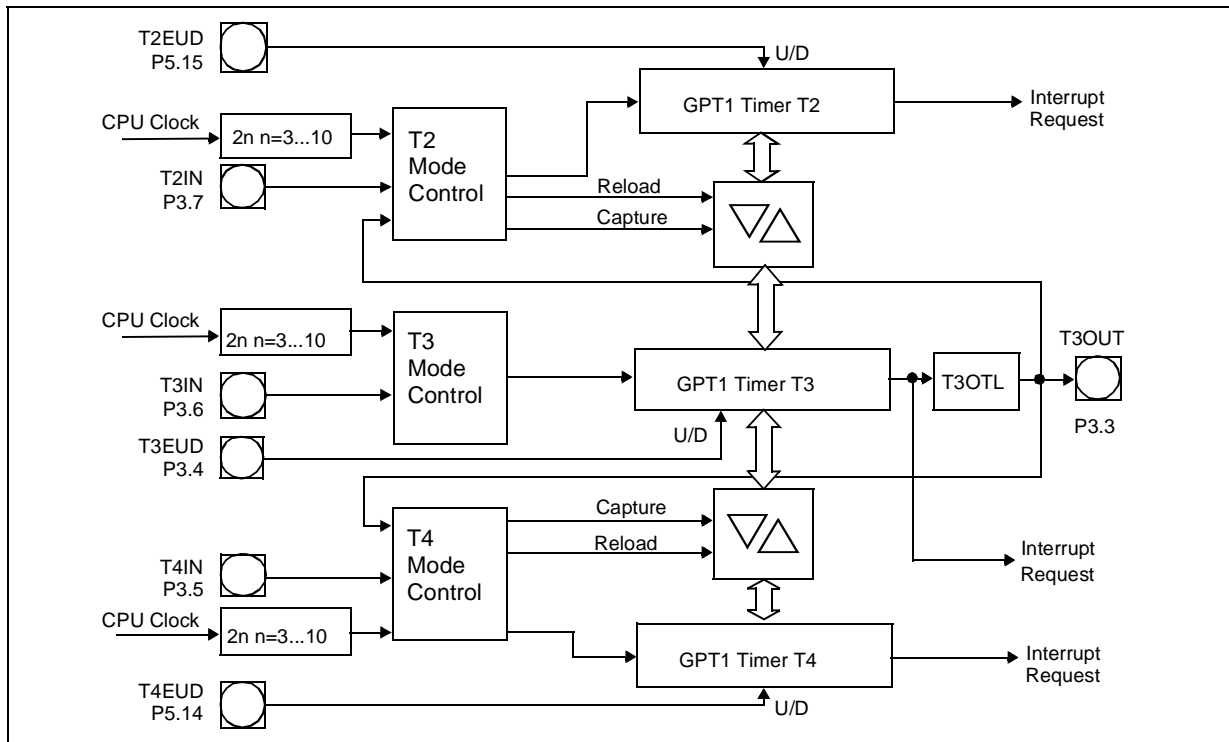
T2EUD
P5.15

U/D

GPT1 Timer T2

Interrupt Request

CPU Clock

2n n=3...10

T2 Mode Control

T2IN
P3.7

Reload

Capture

CPU Clock

2n n=3...10

T3 Mode Control

T3OUT

T3IN
P3.6

GPT1 Timer T3

T3OTL

P3.3

T3EUD
P3.4

U/D

Capture

Reload

T4 Mode Control

T4IN
P3.5

Interrupt Request

CPU Clock

2n n=3...10

GPT1 Timer T4

Interrupt Request

T4EUD
P5.14

U/D